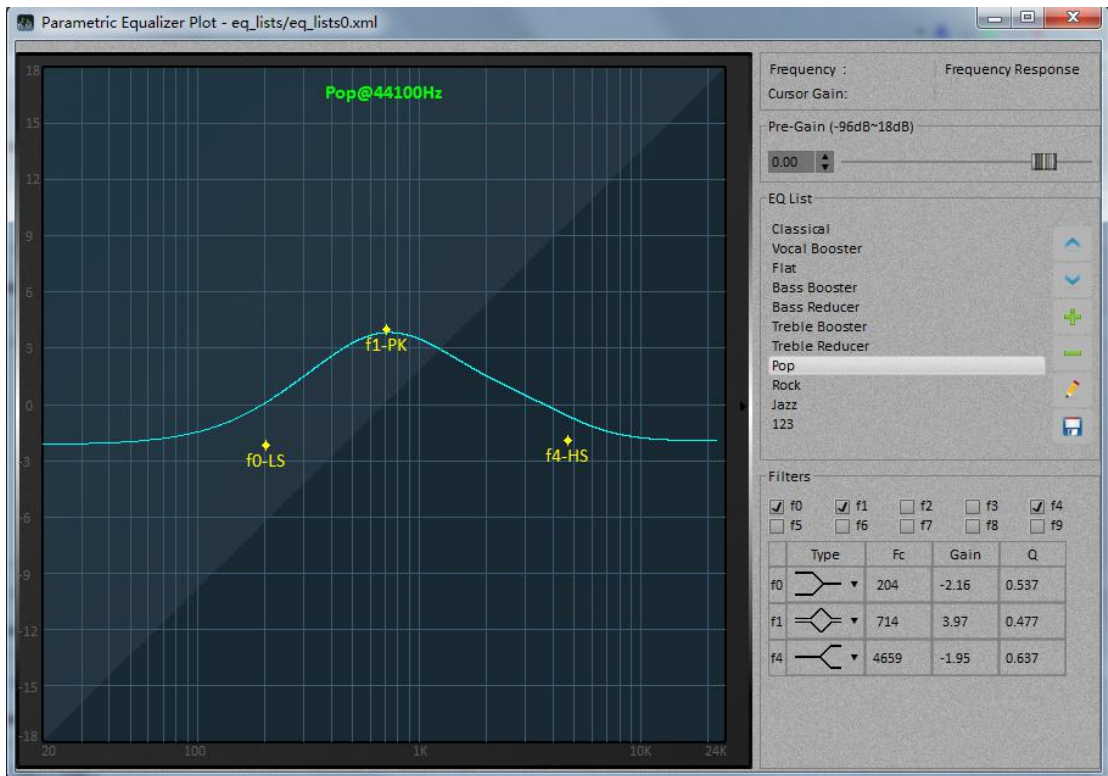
Parametric Equalizer Plot - eq_lists/eq_lists0.xml

Pop@44100Hz

18
15
12
9
6
3
0
-3
-6
-9
-12
-15
-18

f1-PK
f0-LS
f4-HS

20
100
1K
10K
24K

Frequency :
Frequency Response
Cursor Gain:

Pre-Gain (-96dB~18dB)
0.00

EQ List
Classical
Vocal Booster
Flat
Bass Booster
Bass Reducer
Treble Booster
Treble Reducer
Pop
Rock
Jazz
123

Filters
f0 f1 f2 f3 f4
f5 f6 f7 f8 f9

| | Type | Fc | Gain | Q |
|---|---|---|---|---|
| f0 | | 204 | -2.16 | 0.537 |
| f1 | | 714 | 3.97 | 0.477 |
| f4 | | 4659 | -1.95 | 0.637 |